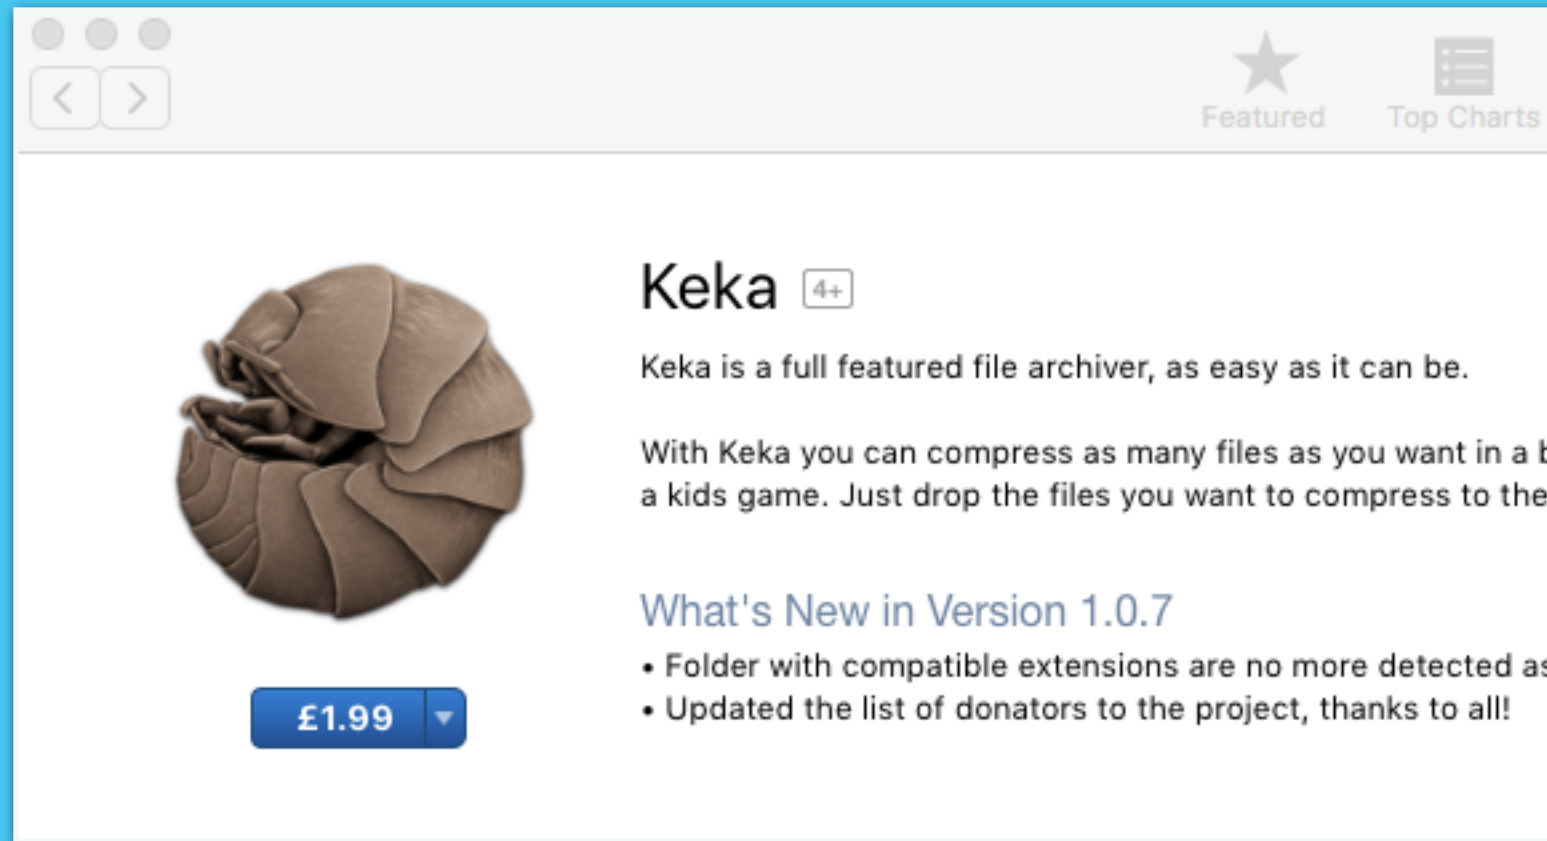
Featured
Top Charts

Keka 4+

Keka is a full featured file archiver, as easy as it can be.

With Keka you can compress as many files as you want in a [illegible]
a kids game. Just drop the files you want to compress to the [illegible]

What's New in Version 1.0.7

• Folder with compatible extensions are no more detected as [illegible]
• Updated the list of donators to the project, thanks to all!

£1.99